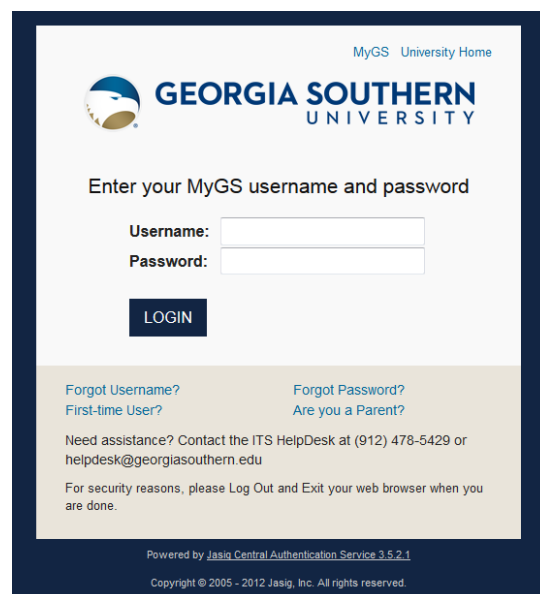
MyGS University Home

GEORGIA SOUTHERN
UNIVERSITY

Enter your MyGS username and password

Username:
Password:

LOGIN

Forgot Username?
First-time User?
Forgot Password?
Are you a Parent?

Need assistance? Contact the ITS HelpDesk at (912) 478-5429 or helpdesk@georgiasouthern.edu

For security reasons, please Log Out and Exit your web browser when you are done.

Powered by Jasig Central Authentication Service 3.5.2.1

Copyright © 2005 - 2012 Jasig, Inc. All rights reserved.